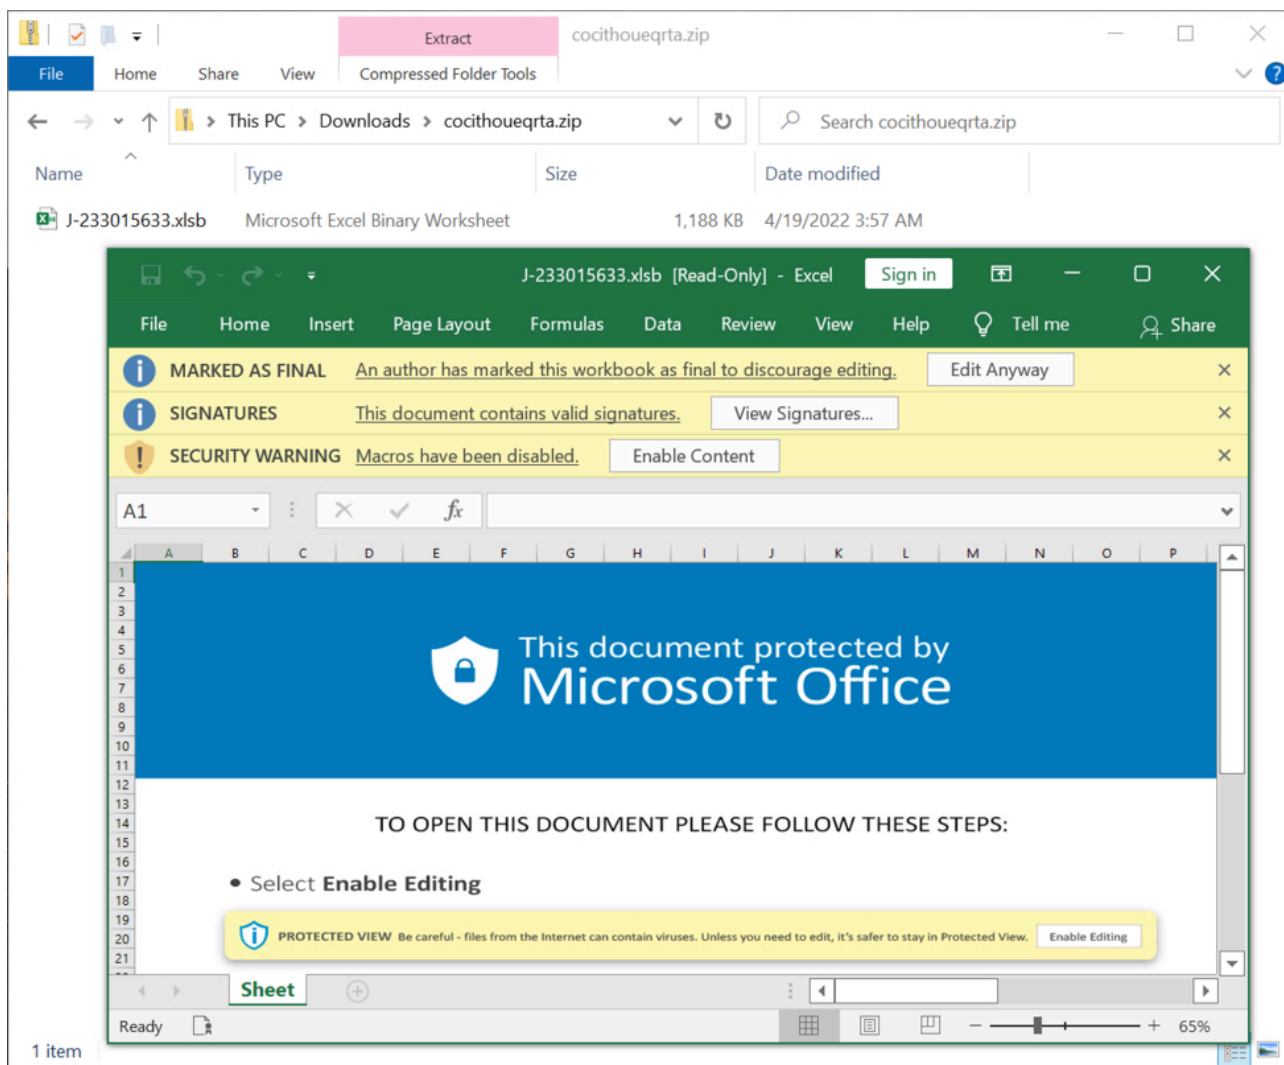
Extract
cocithoueqrta.zip
File Home Share View Compressed Folder Tools
This PC > Downloads > cocithoueqrta.zip
Search cocithoueqrta.zip

| Name | Type | Size | Date modified |
|---|---|---|---|
| J-233015633.xlsb | Microsoft Excel Binary Worksheet | 1,188 KB | 4/19/2022 3:57 AM |

J-233015633.xlsb [Read-Only] - Excel Sign in
File Home Insert Page Layout Formulas Data Review View Help Tell me Share

MARKED AS FINAL An author has marked this workbook as final to discourage editing. Edit Anyway
SIGNATURES This document contains valid signatures. View Signatures...
SECURITY WARNING Macros have been disabled. Enable Content

A1
$fx$

A B C D E F G H I J K L M N O P
1 2 3 4 5 6 7 8 9 10 11 12 13 14 15 16 17 18 19 20 21

This document protected by
Microsoft Office

TO OPEN THIS DOCUMENT PLEASE FOLLOW THESE STEPS:

• Select Enable Editing

PROTECTED VIEW Be careful - files from the Internet can contain viruses. Unless you need to edit, it's safer to stay in Protected View. Enable Editing

Sheet

Ready
65%
1 item